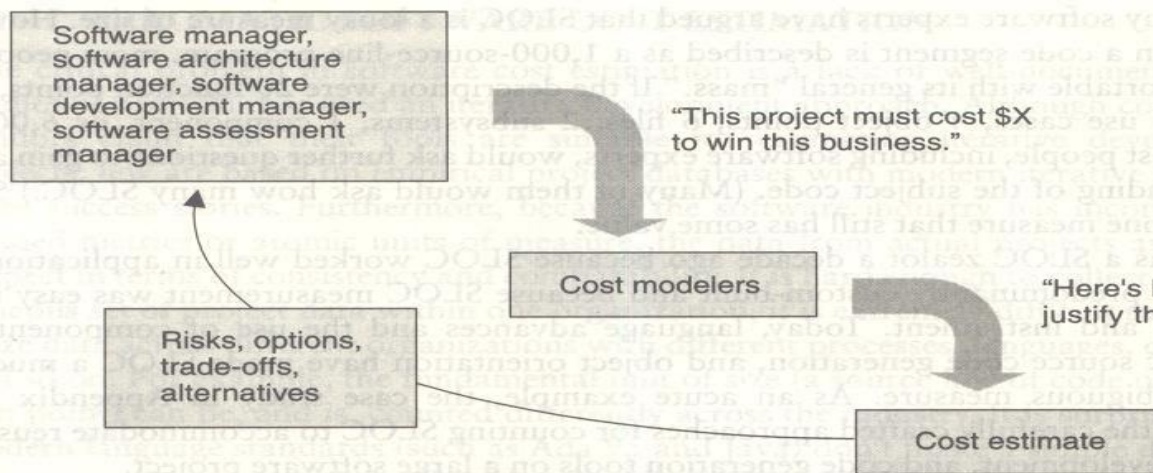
Software manager, software architecture manager, software development manager, software assessment manager

"This project must cost $X to win this business."

Cost modelers

"Here's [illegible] justify th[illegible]

Risks, options, trade-offs, alternatives

Cost estimate